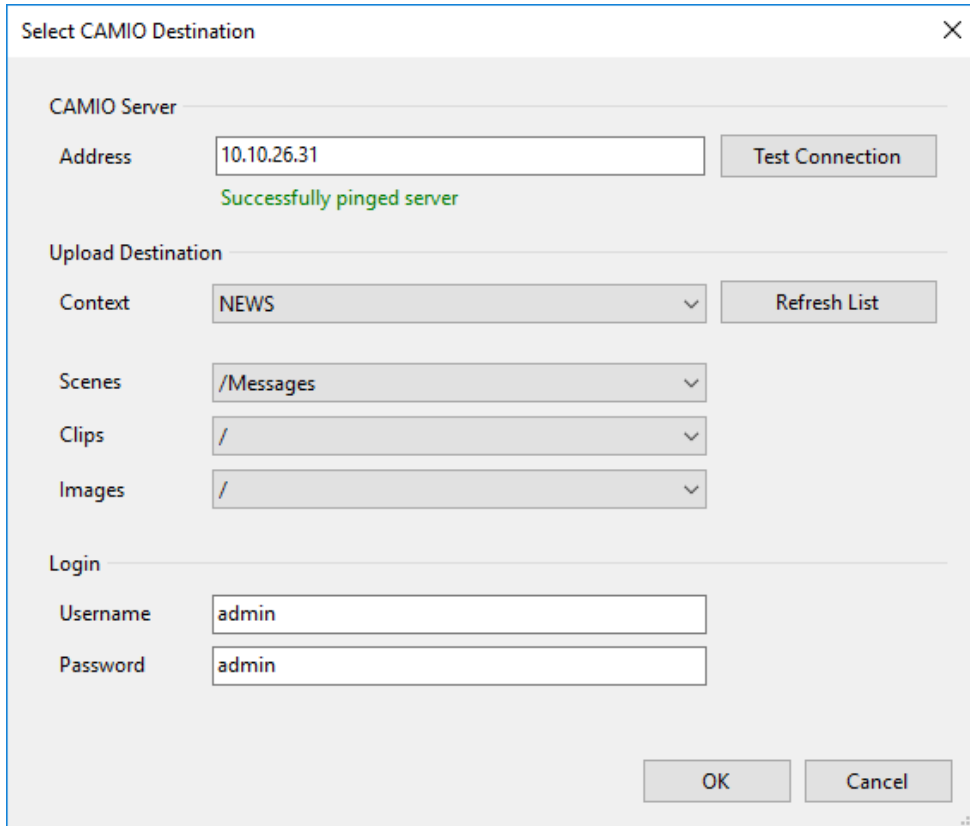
Select CAMIO Destination

×

CAMIO Server

Address 10.10.26.31 Test Connection

Successfully pinged server

Upload Destination

Context NEWS Refresh List

Scenes /Messages

Clips /

Images /

Login

Username admin

Password admin

OK Cancel